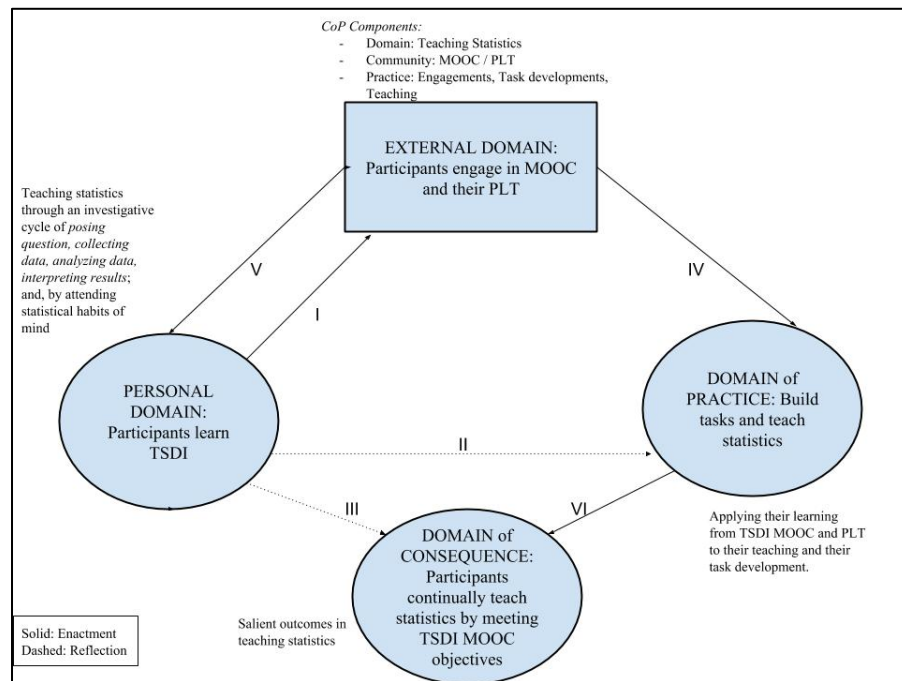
CoP Components:
- Domain: Teaching Statistics
- Community: MOOC / PLT
- Practice: Engagements, Task developments, Teaching

EXTERNAL DOMAIN: Participants engage in MOOC and their PLT

Teaching statistics through an investigative cycle of *posing question, collecting data, analyzing data, interpreting results*; and, by attending statistical habits of mind

V

I

IV

PERSONAL DOMAIN: Participants learn TSDI

II

DOMAIN of PRACTICE: Build tasks and teach statistics

III

VI

DOMAIN of CONSEQUENCE: Participants continually teach statistics by meeting TSDI MOOC objectives

Applying their learning from TSDI MOOC and PLT to their teaching and their task development.

Salient outcomes in teaching statistics

Solid: Enactment
Dashed: Reflection